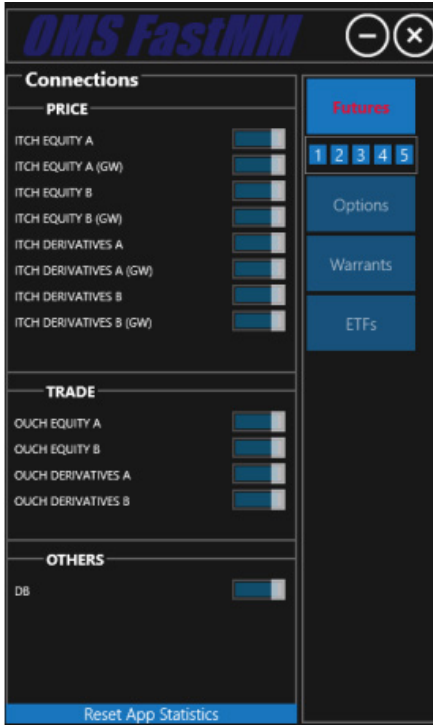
OMS FastMM

Connections

PRICE

ITCH EQUITY A

ITCH EQUITY A (GW)

ITCH EQUITY B

ITCH EQUITY B (GW)

ITCH DERIVATIVES A

ITCH DERIVATIVES A (GW)

ITCH DERIVATIVES B

ITCH DERIVATIVES B (GW)

TRADE

OUCH EQUITY A

OUCH EQUITY B

OUCH DERIVATIVES A

OUCH DERIVATIVES B

OTHERS

DB

Reset App Statistics

Futures

1 2 3 4 5

Options

Warrants

ETFs